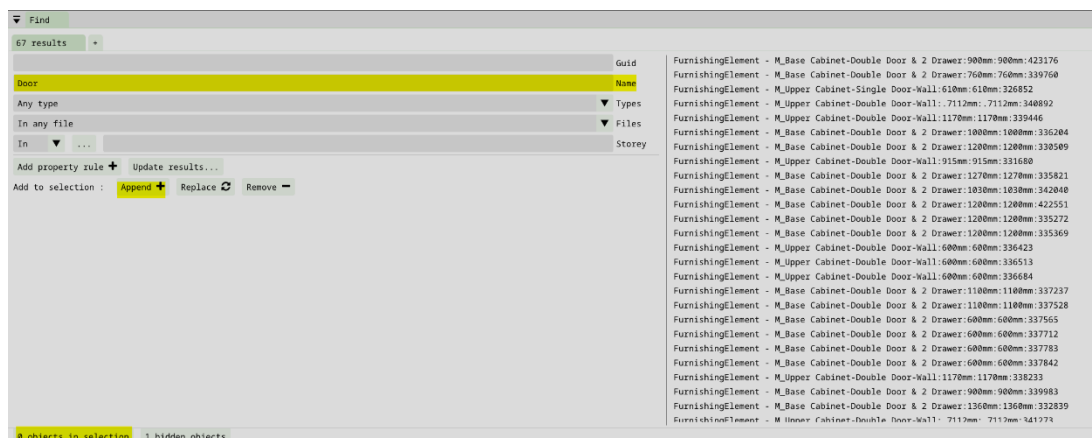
Find

67 results +

Guid

Door Name

Any type Types

In any file Files

In ... Storey

Add property rule + Update results...

Add to selection : Append + Replace Remove −

FurnishingElement - M_Base Cabinet-Double Door & 2 Drawer:900mm:900mm:423176
FurnishingElement - M_Base Cabinet-Double Door & 2 Drawer:760mm:760mm:339760
FurnishingElement - M_Upper Cabinet-Single Door-Wall:610mm:610mm:326852
FurnishingElement - M_Upper Cabinet-Double Door-Wall:.7112mm:.7112mm:340892
FurnishingElement - M_Upper Cabinet-Double Door-Wall:1170mm:1170mm:339446
FurnishingElement - M_Base Cabinet-Double Door & 2 Drawer:1000mm:1000mm:336204
FurnishingElement - M_Base Cabinet-Double Door & 2 Drawer:1200mm:1200mm:330509
FurnishingElement - M_Upper Cabinet-Double Door-Wall:915mm:915mm:331680
FurnishingElement - M_Base Cabinet-Double Door & 2 Drawer:1270mm:1270mm:335821
FurnishingElement - M_Base Cabinet-Double Door & 2 Drawer:1030mm:1030mm:342040
FurnishingElement - M_Base Cabinet-Double Door & 2 Drawer:1200mm:1200mm:422551
FurnishingElement - M_Base Cabinet-Double Door & 2 Drawer:1200mm:1200mm:335272
FurnishingElement - M_Base Cabinet-Double Door & 2 Drawer:1200mm:1200mm:335369
FurnishingElement - M_Upper Cabinet-Double Door-Wall:600mm:600mm:336423
FurnishingElement - M_Upper Cabinet-Double Door-Wall:600mm:600mm:336513
FurnishingElement - M_Upper Cabinet-Double Door-Wall:600mm:600mm:336684
FurnishingElement - M_Base Cabinet-Double Door & 2 Drawer:1100mm:1100mm:337237
FurnishingElement - M_Base Cabinet-Double Door & 2 Drawer:1100mm:1100mm:337528
FurnishingElement - M_Base Cabinet-Double Door & 2 Drawer:600mm:600mm:337565
FurnishingElement - M_Base Cabinet-Double Door & 2 Drawer:600mm:600mm:337712
FurnishingElement - M_Base Cabinet-Double Door & 2 Drawer:600mm:600mm:337783
FurnishingElement - M_Base Cabinet-Double Door & 2 Drawer:600mm:600mm:337842
FurnishingElement - M_Upper Cabinet-Double Door-Wall:1170mm:1170mm:338233
FurnishingElement - M_Base Cabinet-Double Door & 2 Drawer:900mm:900mm:339983
FurnishingElement - M_Base Cabinet-Double Door & 2 Drawer:1360mm:1360mm:332839
FurnishingElement - M_Upper Cabinet-Double Door-Wall:.7112mm:.7112mm:341273

0 objects in selection 1 hidden objects